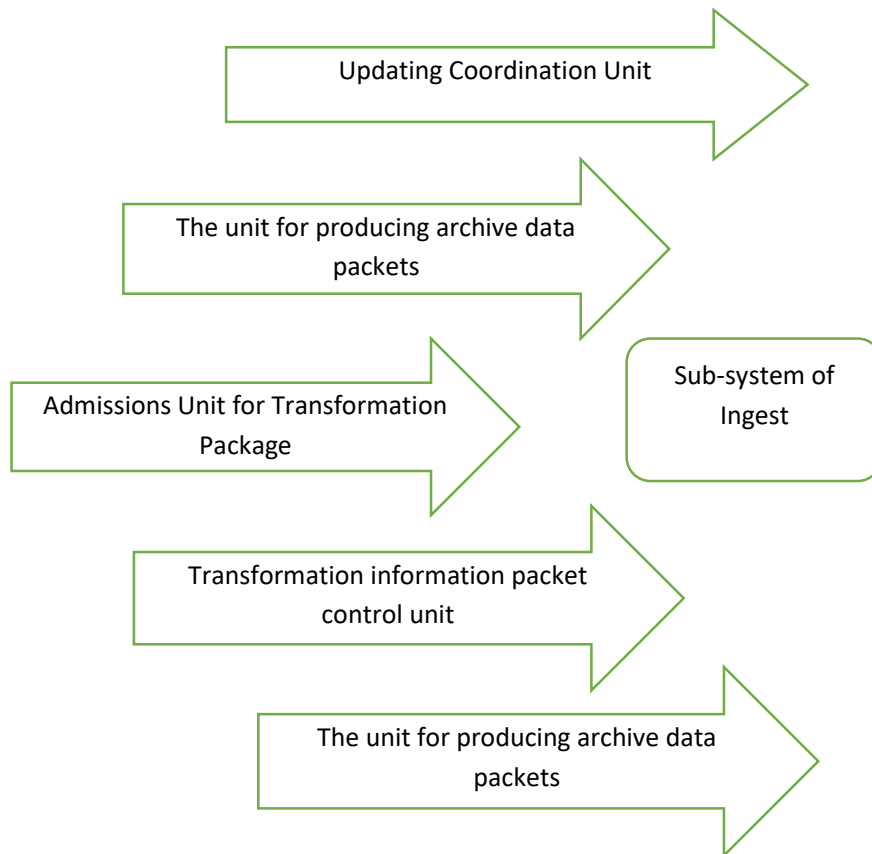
Updating Coordination Unit

The unit for producing archive data packets

Sub-system of Ingest

Admissions Unit for Transformation Package

Transformation information packet control unit

The unit for producing archive data packets